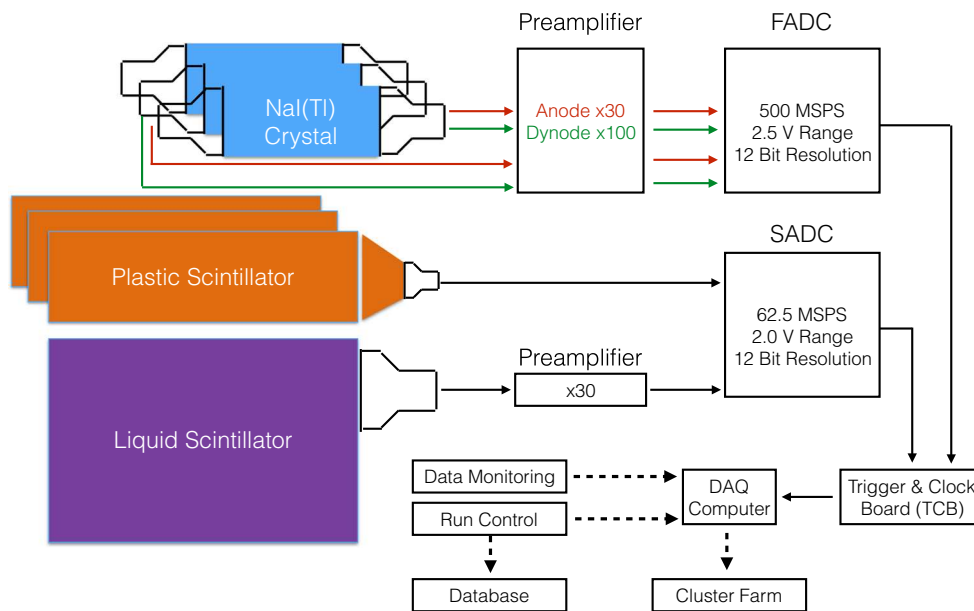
Preamplifier

FADC

NaI(Tl) Crystal

Anode x30
Dynode x100

500 MSPS
2.5 V Range
12 Bit Resolution

SADC

Plastic Scintillator

62.5 MSPS
2.0 V Range
12 Bit Resolution

Preamplifier

x30

Liquid Scintillator

Data Monitoring

Run Control

DAQ Computer

Trigger & Clock Board (TCB)

Database

Cluster Farm